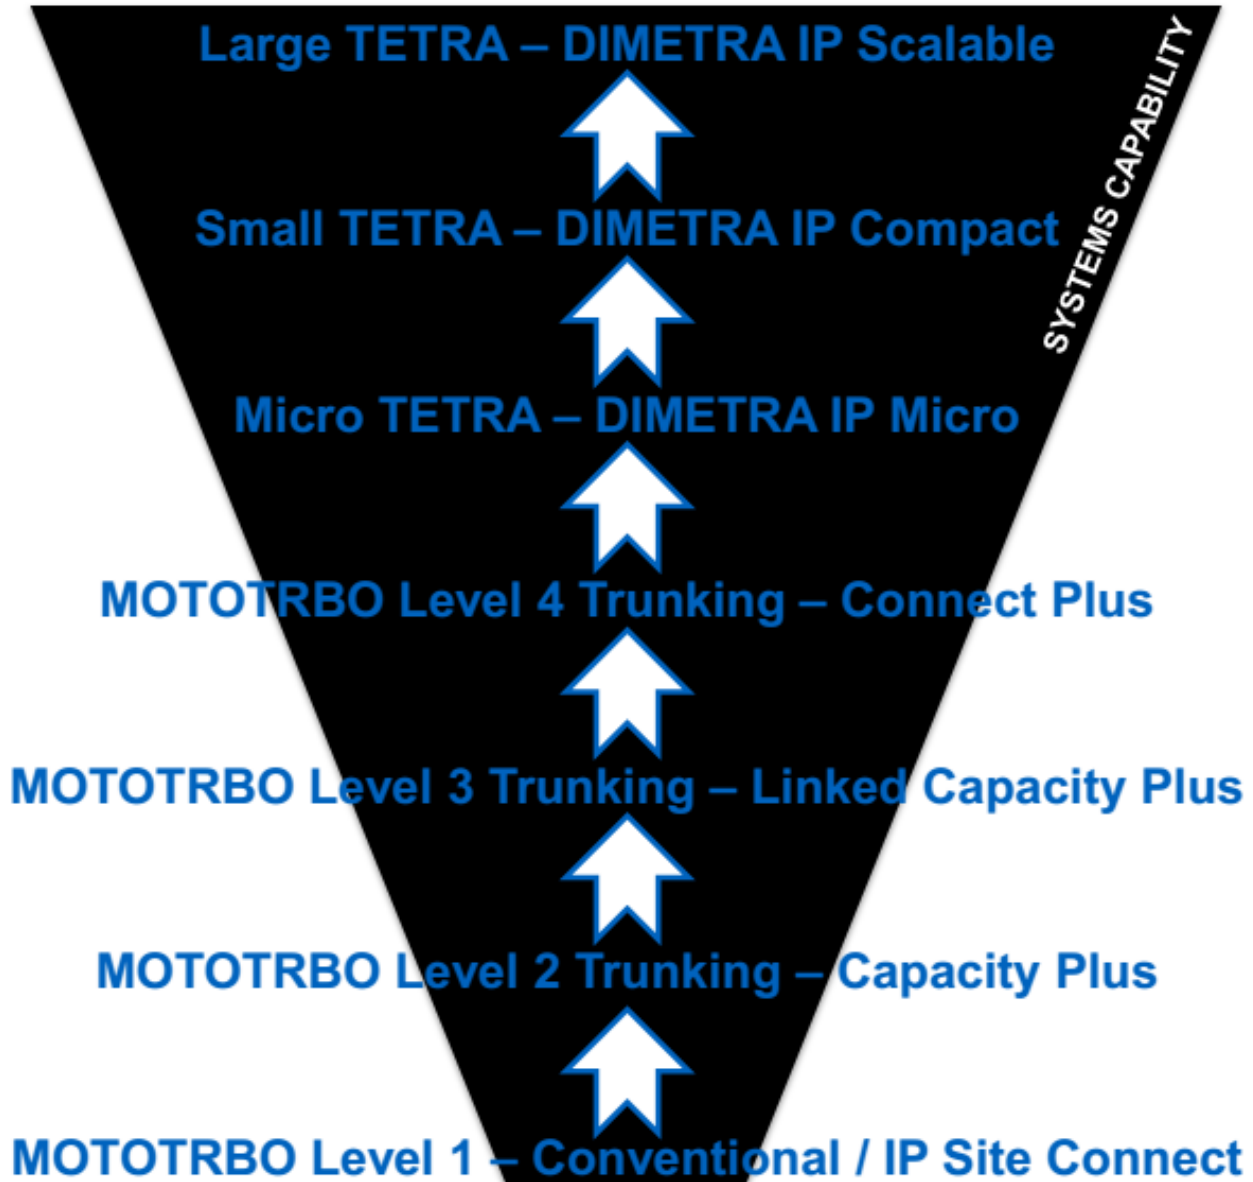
Large TETRA – DIMETRA IP Scalable

SYSTEMS CAPABILITY

Small TETRA – DIMETRA IP Compact

Micro TETRA – DIMETRA IP Micro

MOTOTRBO Level 4 Trunking – Connect Plus

MOTOTRBO Level 3 Trunking – Linked Capacity Plus

MOTOTRBO Level 2 Trunking – Capacity Plus

MOTOTRBO Level 1 – Conventional / IP Site Connect